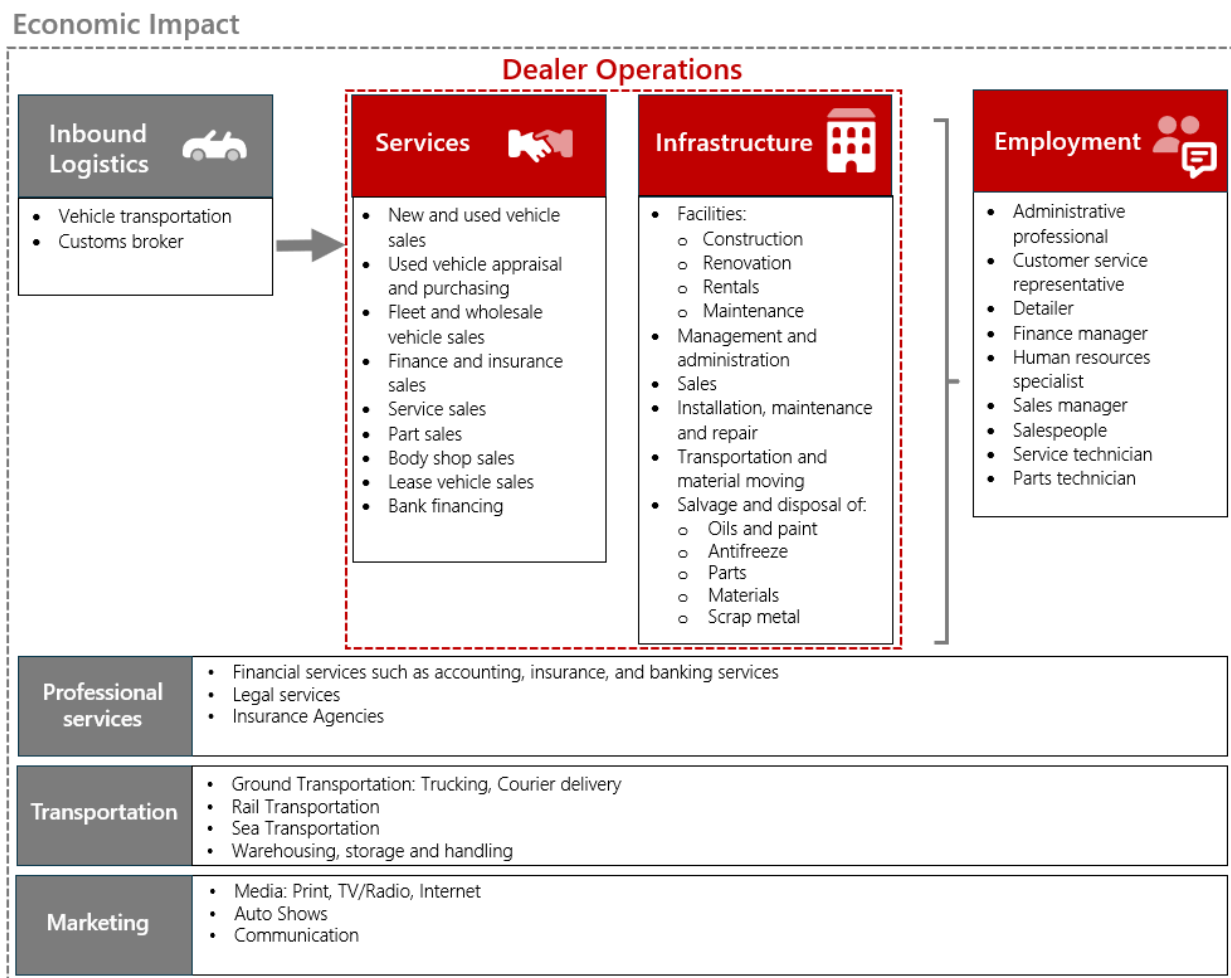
Economic Impact

Dealer Operations

Inbound Logistics

- Vehicle transportation
- Customs broker

Services

- New and used vehicle sales
- Used vehicle appraisal and purchasing
- Fleet and wholesale vehicle sales
- Finance and insurance sales
- Service sales
- Part sales
- Body shop sales
- Lease vehicle sales
- Bank financing

Infrastructure

- Facilities:
  - Construction
  - Renovation
  - Rentals
  - Maintenance
- Management and administration
- Sales
- Installation, maintenance and repair
- Transportation and material moving
- Salvage and disposal of:
  - Oils and paint
  - Antifreeze
  - Parts
  - Materials
  - Scrap metal

Employment

- Administrative professional
- Customer service representative
- Detailer
- Finance manager
- Human resources specialist
- Sales manager
- Salespeople
- Service technician
- Parts technician

Professional services

- Financial services such as accounting, insurance, and banking services
- Legal services
- Insurance Agencies

Transportation

- Ground Transportation: Trucking, Courier delivery
- Rail Transportation
- Sea Transportation
- Warehousing, storage and handling

Marketing

- Media: Print, TV/Radio, Internet
- Auto Shows
- Communication